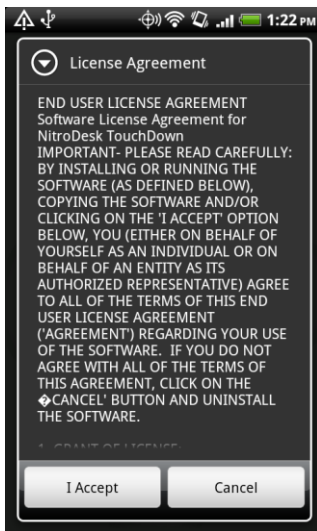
1:22 PM

License Agreement

END USER LICENSE AGREEMENT
Software License Agreement for NitroDesk TouchDown
IMPORTANT- PLEASE READ CAREFULLY: BY INSTALLING OR RUNNING THE SOFTWARE (AS DEFINED BELOW), COPYING THE SOFTWARE AND/OR CLICKING ON THE 'I ACCEPT' OPTION BELOW, YOU (EITHER ON BEHALF OF YOURSELF AS AN INDIVIDUAL OR ON BEHALF OF AN ENTITY AS ITS AUTHORIZED REPRESENTATIVE) AGREE TO ALL OF THE TERMS OF THIS END USER LICENSE AGREEMENT ('AGREEMENT') REGARDING YOUR USE OF THE SOFTWARE. IF YOU DO NOT AGREE WITH ALL OF THE TERMS OF THIS AGREEMENT, CLICK ON THE �CANCEL' BUTTON AND UNINSTALL THE SOFTWARE.

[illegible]

I Accept

Cancel